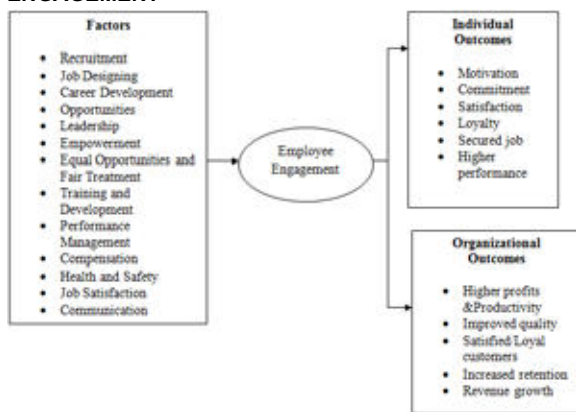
ENGAGEMENT

Factors

- Recruitment
- Job Designing
- Career Development
- Opportunities
- Leadership
- Empowerment
- Equal Opportunities and Fair Treatment
- Training and Development
- Performance Management
- Compensation
- Health and Safety
- Job Satisfaction
- Communication

Employee Engagement

Individual Outcomes

- Motivation
- Commitment
- Satisfaction
- Loyalty
- Secured job
- Higher performance

Organizational Outcomes

- Higher profits &Productivity
- Improved quality
- Satisfied/Loyal customers
- Increased retention
- Revenue growth